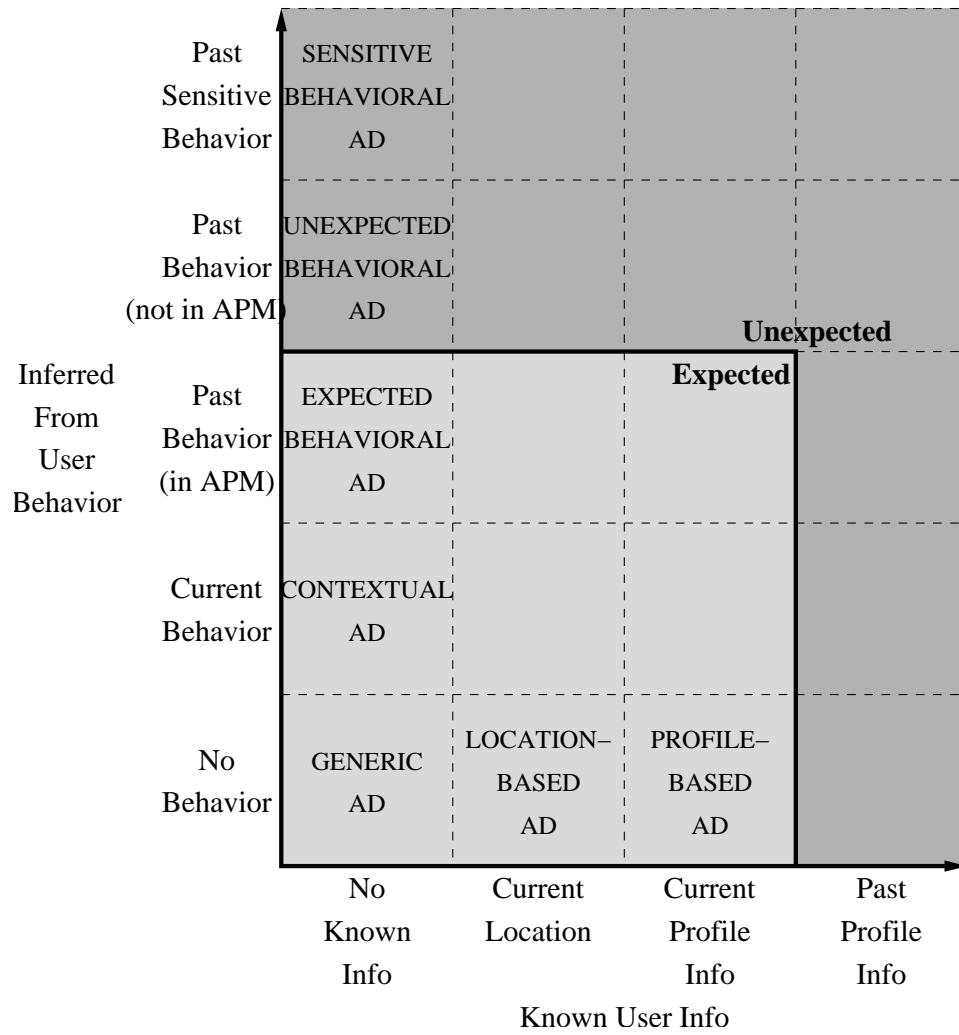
Inferred From User Behavior

Past Sensitive Behavior

SENSITIVE BEHAVIORAL AD

Past Behavior (not in APM)

UNEXPECTED BEHAVIORAL AD

Unexpected

Expected

Past Behavior (in APM)

EXPECTED BEHAVIORAL AD

Current Behavior

CONTEXTUAL AD

No Behavior

GENERIC AD

LOCATION–BASED AD

PROFILE–BASED AD

No Known Info

Current Location

Current Profile Info

Past Profile Info

Known User Info